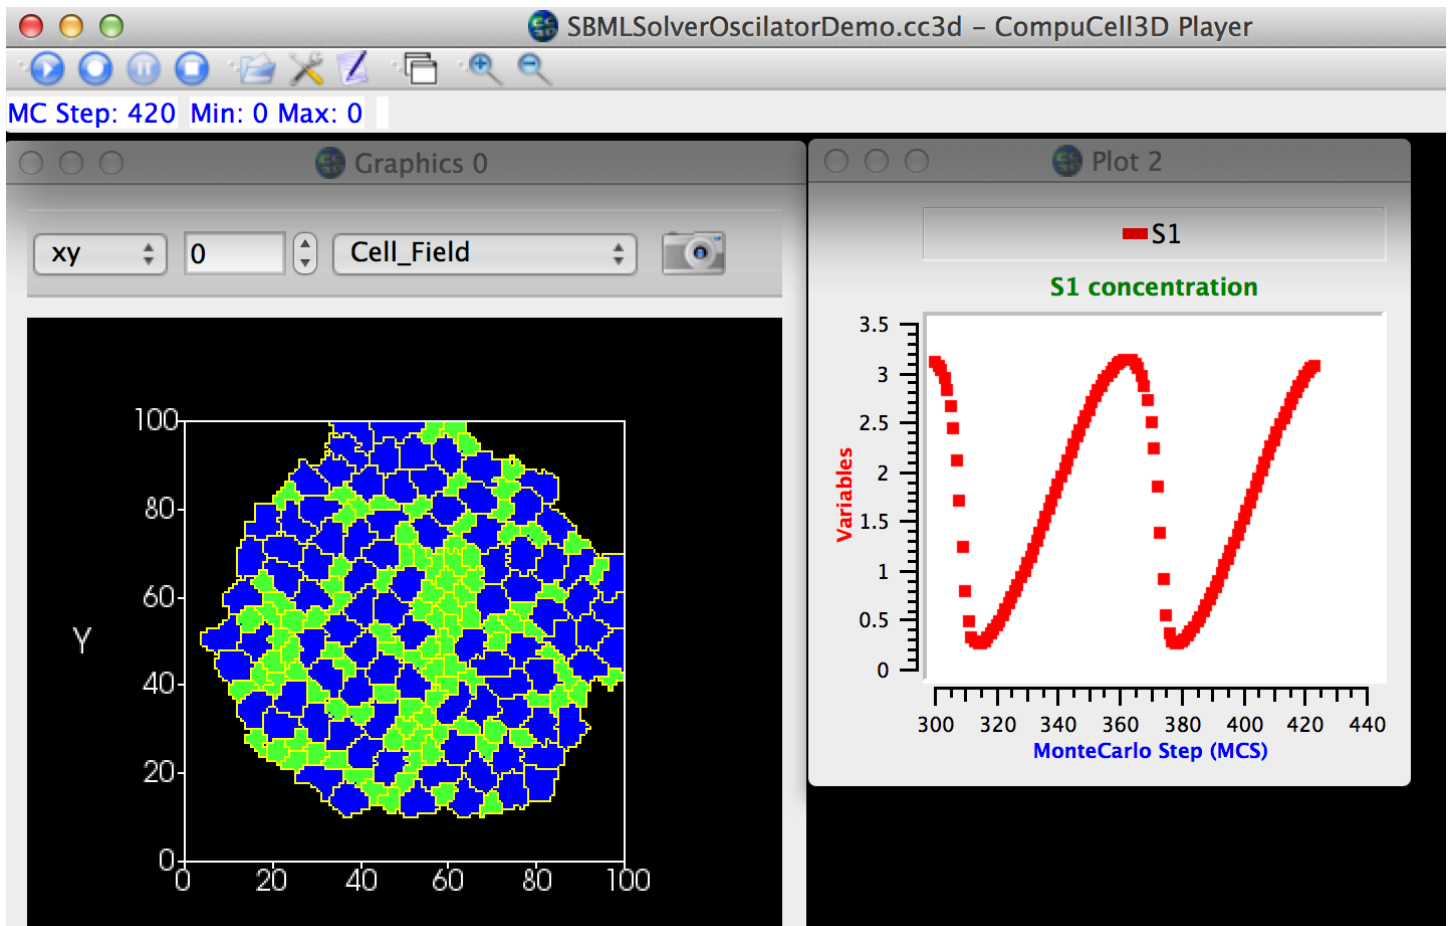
SBMLSolverOscilatorDemo.cc3d – CompuCell3D Player

MC Step: 420 Min: 0 Max: 0

Graphics 0

xy
0
Cell_Field

100
80
60
Y
40
20
0
0
20
40
60
80
100

Plot 2

S1

S1 concentration

3.5
3
2.5
2
1.5
1
0.5
0
Variables

300
320
340
360
380
400
420
440
MonteCarlo Step (MCS)